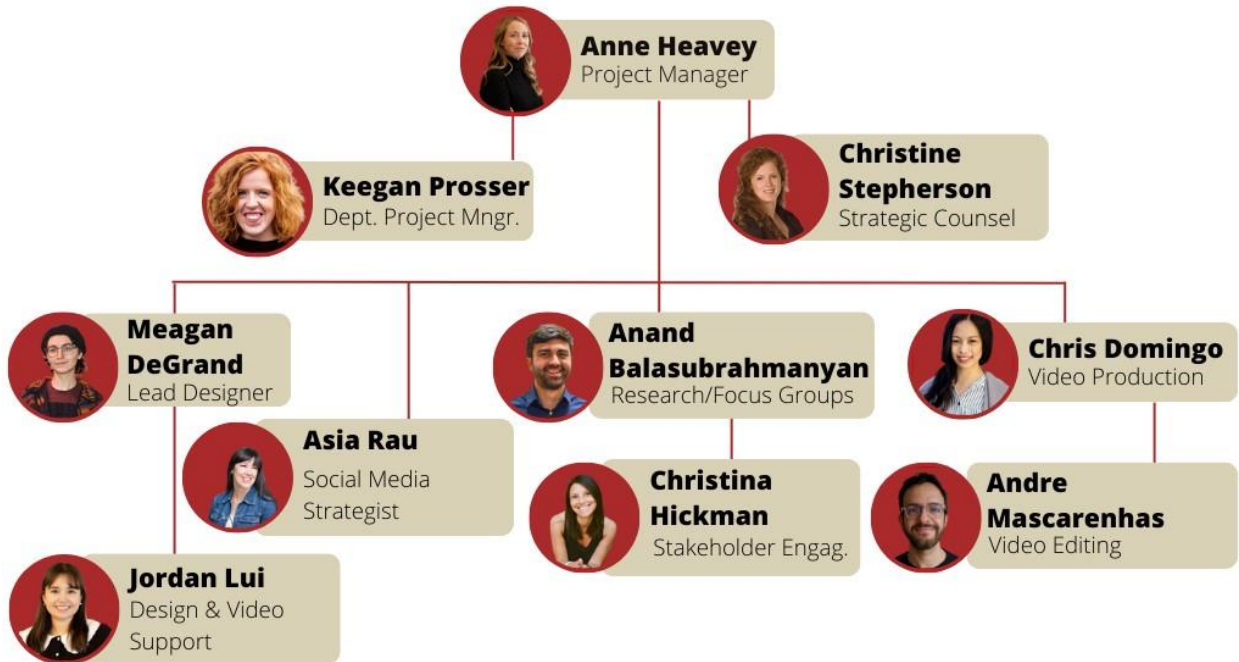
Anne Heavey
Project Manager

Keegan Prosser
Dept. Project Mngr.

Christine Stepherson
Strategic Counsel

Meagan DeGrand
Lead Designer

Asia Rau
Social Media Strategist

Jordan Lui
Design & Video Support

Anand Balasubrahmanyan
Research/Focus Groups

Christina Hickman
Stakeholder Engag.

Chris Domingo
Video Production

Andre Mascarenhas
Video Editing